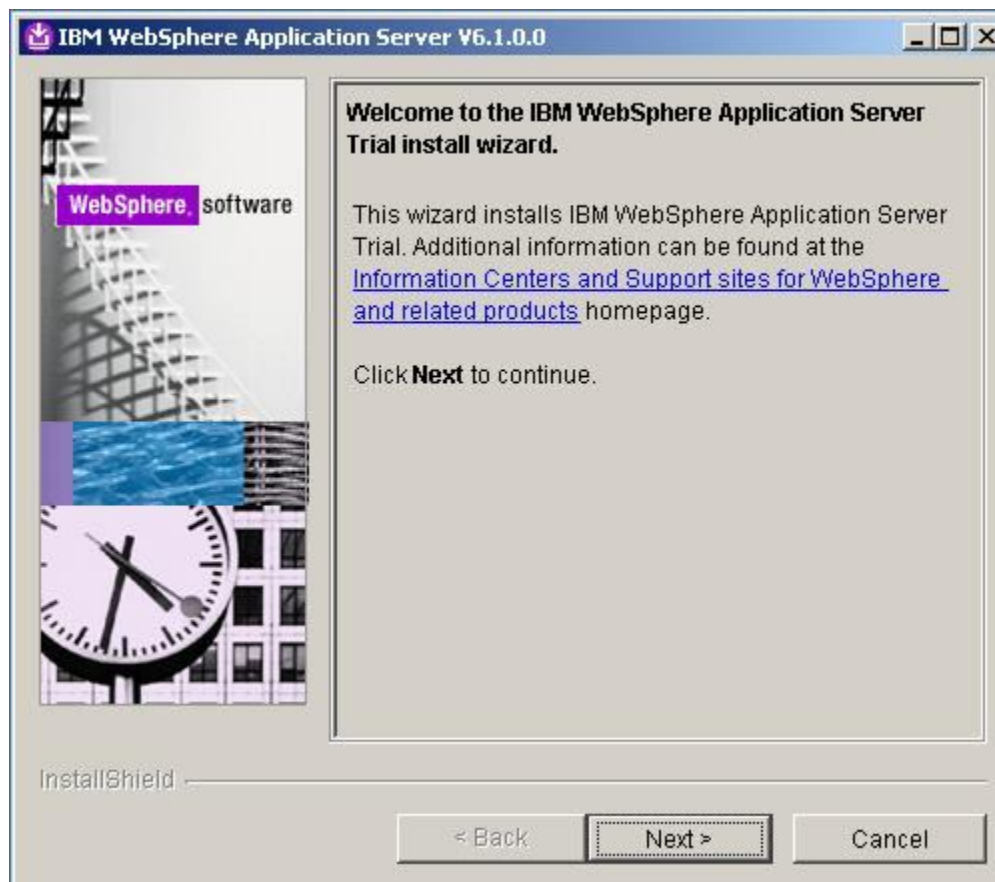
IBM WebSphere Application Server V6.1.0.0

WebSphere. software

Welcome to the IBM WebSphere Application Server Trial install wizard.

This wizard installs IBM WebSphere Application Server Trial. Additional information can be found at the Information Centers and Support sites for WebSphere and related products homepage.

Click **Next** to continue.

InstallShield

< Back

Next >

Cancel